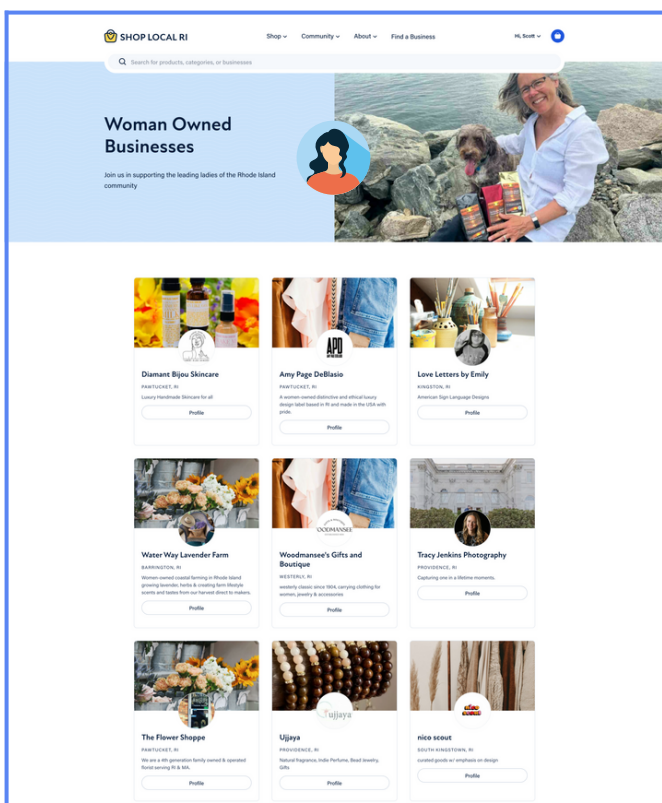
SHOP LOCAL RI

Shop Community About Find a Business

Hi, Scott

Search for products, categories, or businesses

Woman Owned Businesses

Join us in supporting the leading ladies of the Rhode Island community

Diamant Bijou Skincare
PAWTUCKET, RI
Luxury Handmade Skincare for all
Profile

APD
Amy Page DeBlasio
PAWTUCKET, RI
A women owned distinctive and ethical luxury design label based in RI and made in the USA with pride.
Profile

Love Letters by Emily
KINGSTON, RI
American Sign Language Designs
Profile

Water Way Lavender Farm
BARRINGTON, RI
Women owned coastal farming in Rhode Island growing lavender, herbs & creating farm lifestyle scents and tastes from our harvest direct to makers.
Profile

WOODMANSEE
Woodmansee's Gifts and Boutique
WESTERLY, RI
westerly classic since 1904, carrying clothing for women, jewelry & accessories
Profile

Tracy Jenkins Photography
PROVIDENCE, RI
Capturing one in a lifetime moments.
Profile

The Flower Shoppe
PAWTUCKET, RI
We are a 4th generation family owned & operated floral serving RI & MA.
Profile

Ujjaya
Ujjaya
PROVIDENCE, RI
Natural Fragrance, Indie Perfume, Bead Jewelry, Gifts
Profile

nico scout
SOUTH KINGSTOWN, RI
curated goods w/ emphasis on design
Profile